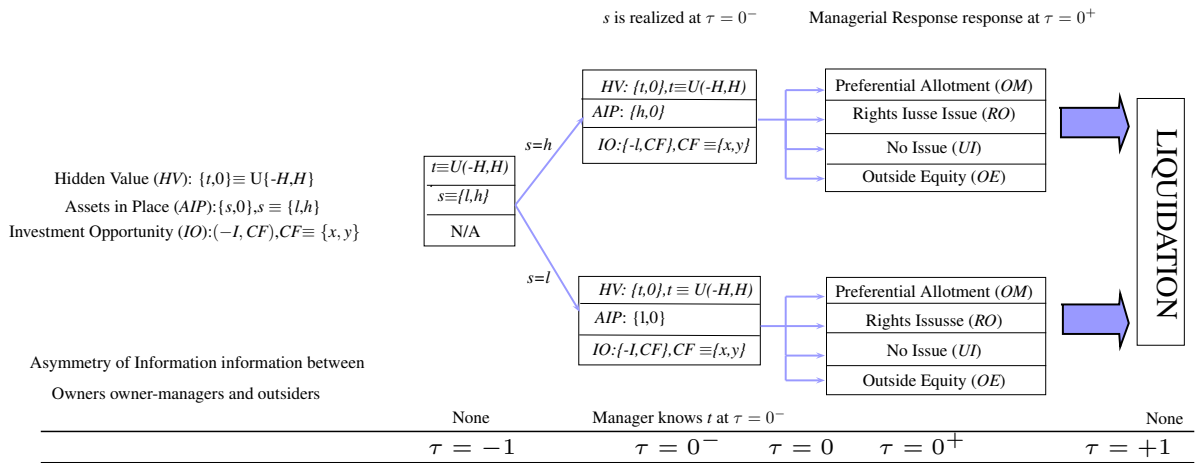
$s$ is realized at $\tau = 0^-$

Managerial Response response at $\tau = 0^+$

Hidden Value (*HV*): $\{t,0\} \equiv$ U$\{-H,H\}$
Assets in Place (*AIP*): $\{s,0\}, s \equiv \{l,h\}$
Investment Opportunity (*IO*): $(-I, CF), CF \equiv \{x, y\}$

$t \equiv U(-H,H)$
$s \equiv \{l,h\}$
N/A

$s$=$h$

*HV: {t,0}*, $t \equiv U(\text{-}H,H)$
*AIP*: *{h,0}*
*IO:{-l,CF}*, $CF \equiv \{x,y\}$

Preferential Allotment (*OM*)
Rights Iusse Issue (*RO*)
No Issue (*UI*)
Outside Equity (*OE*)

$s$=$l$

*HV: {t,0}*, $t \equiv U(\text{-}H,H)$
*AIP*: {l,0}
*IO:{-I,CF}*, $CF \equiv \{x,y\}$

Preferential Allotment (*OM*)
Rights Issusse (*RO*)
No Issue (*UI*)
Outside Equity (*OE*)

LIQUIDATION

Asymmetry of Information information between
Owners owner-managers and outsiders

None
Manager knows $t$ at $\tau = 0^-$
None

$\tau = -1$ $\tau = 0^-$ $\tau = 0$ $\tau = 0^+$ $\tau = +1$